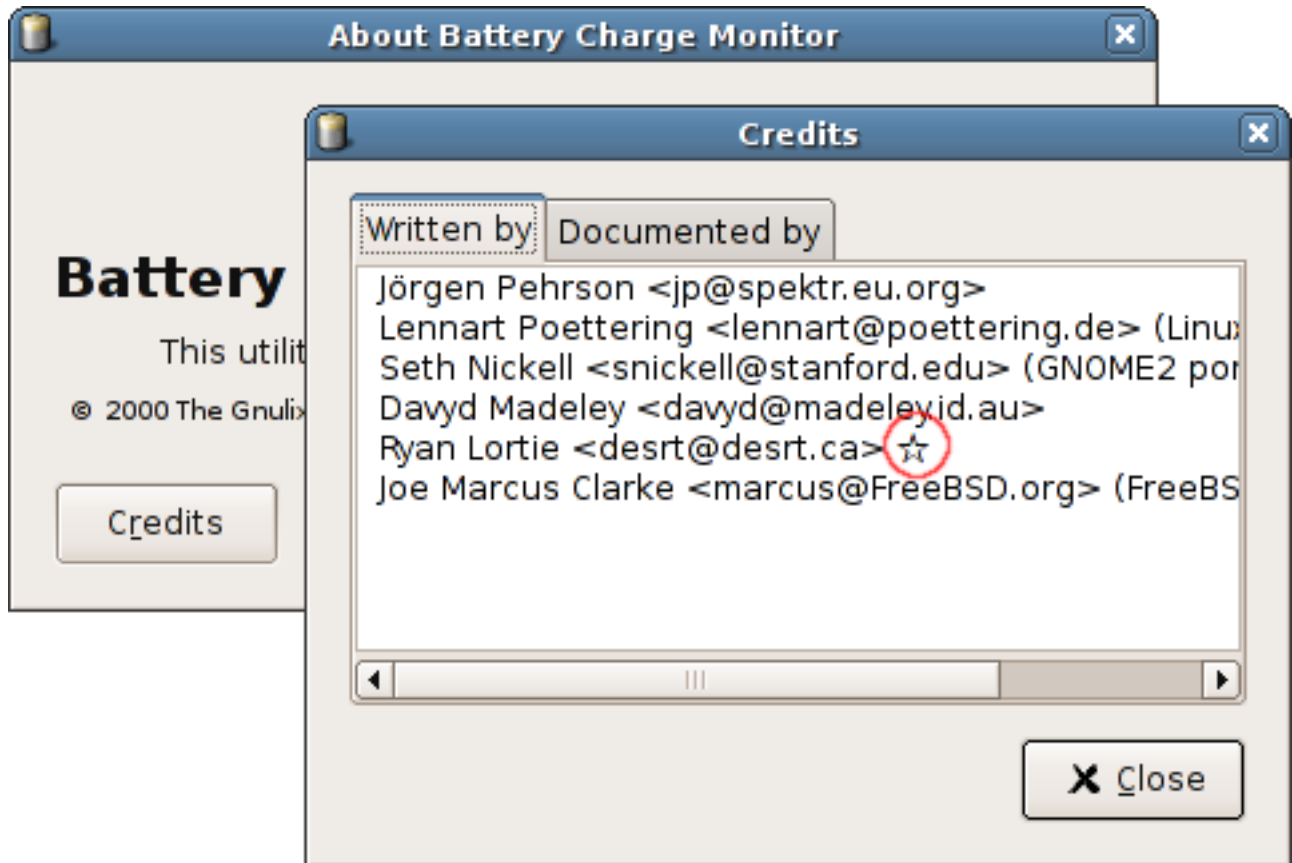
About Battery Charge Monitor

Battery

This utilit

© 2000 The Gnulix

Credits

Credits

Written by | Documented by

Jörgen Pehrson <jp@spektr.eu.org>
Lennart Poettering <lennart@poettering.de> (Linu
Seth Nickell <snickell@stanford.edu> (GNOME2 por
Davyd Madeley <davyd@madeley.id.au>
Ryan Lortie <desrt@desrt.ca> ☆
Joe Marcus Clarke <marcus@FreeBSD.org> (FreeBS

Close